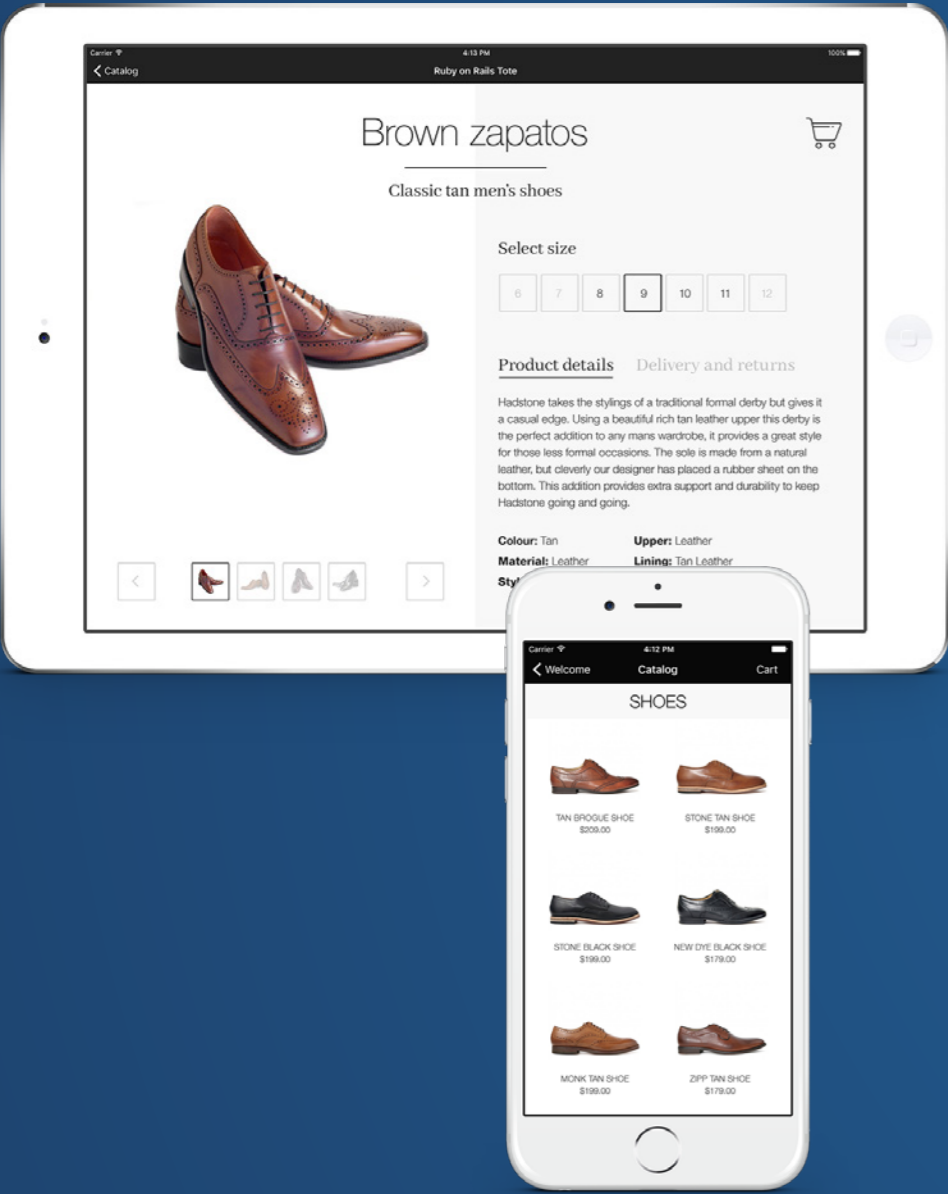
Carrier
4:13 PM
100%
Catalog
Ruby on Rails Tote

Brown zapatos

Classic tan men's shoes

Select size

6 7 8 9 10 11 12

Product details Delivery and returns

Hadstone takes the stylings of a traditional formal derby but gives it a casual edge. Using a beautiful rich tan leather upper this derby is the perfect addition to any mans wardrobe, it provides a great style for those less formal occasions. The sole is made from a natural leather, but cleverly our designer has placed a rubber sheet on the bottom. This addition provides extra support and durability to keep Hadstone going and going.

Colour: Tan
Upper: Leather
Material: Leather
Lining: Tan Leather
Sty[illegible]

Carrier
4:12 PM
Welcome
Catalog
Cart

SHOES

TAN BROGUE SHOE
$209.00

STONE TAN SHOE
$199.00

STONE BLACK SHOE
$199.00

NEW DYE BLACK SHOE
$179.00

MONK TAN SHOE
$199.00

ZIPP TAN SHOE
$179.00